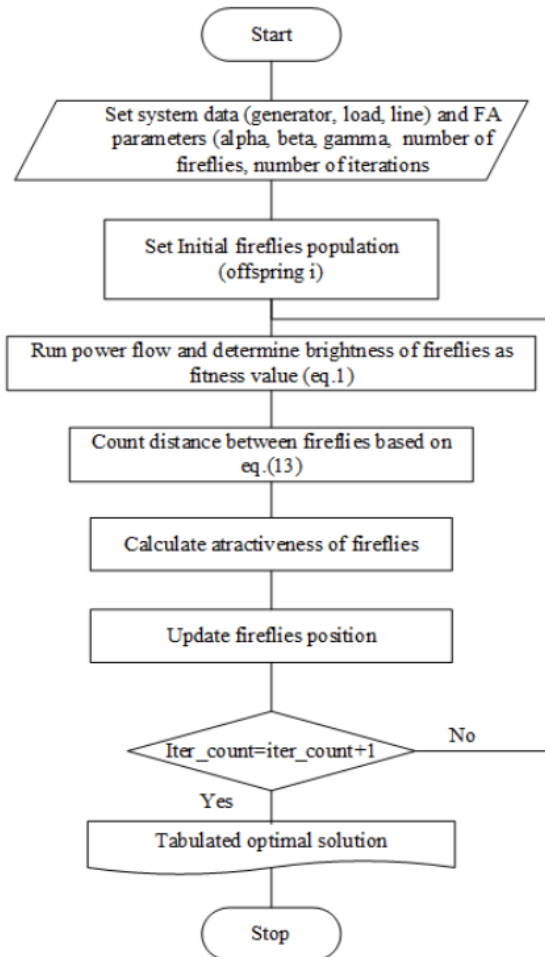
Start

Set system data (generator, load, line) and FA parameters (alpha, beta, gamma, number of fireflies, number of iterations

Set Initial fireflies population (offspring i)

Run power flow and determine brightness of fireflies as fitness value (eq.1)

Count distance between fireflies based on eq.(13)

Calculate atractiveness of fireflies

Update fireflies position

Iter_count=iter_count+1

No

Yes

Tabulated optimal solution

Stop